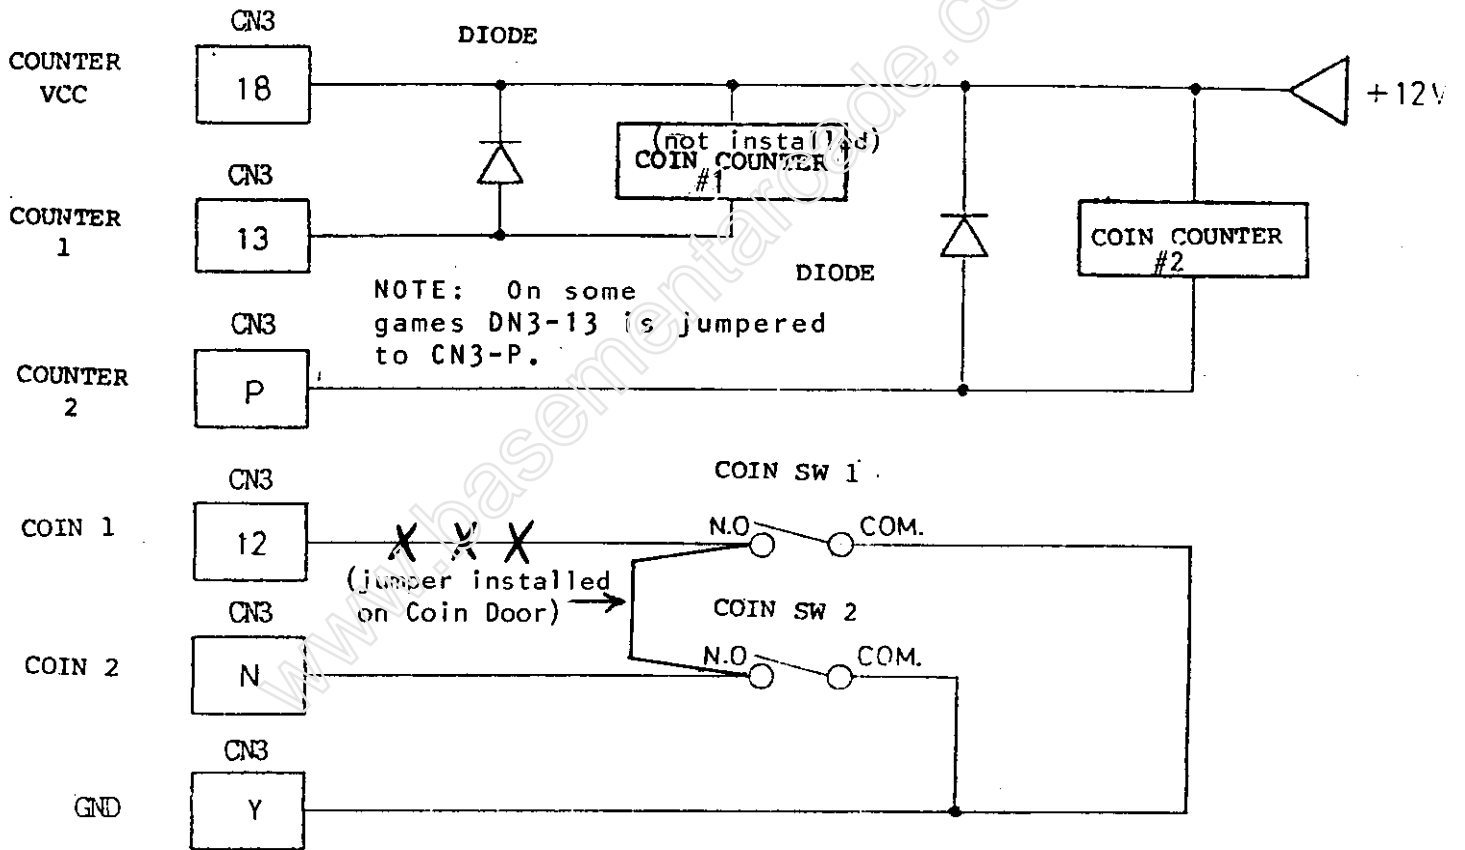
CN3
COUNTER VCC
18
DIODE
(not installed)
COIN COUNTER #1
+12V
CN3
COUNTER 1
13
COIN COUNTER #2
DIODE
NOTE: On some games DN3-13 is jumpered to CN3-P.
CN3
COUNTER 2
P
CN3
COIN SW 1
COIN 1
12
N.O
COM.
(jumper installed on Coin Door)
COIN SW 2
CN3
COIN 2
N
N.O
COM.
CN3
GND
Y
www.basementarcade.com